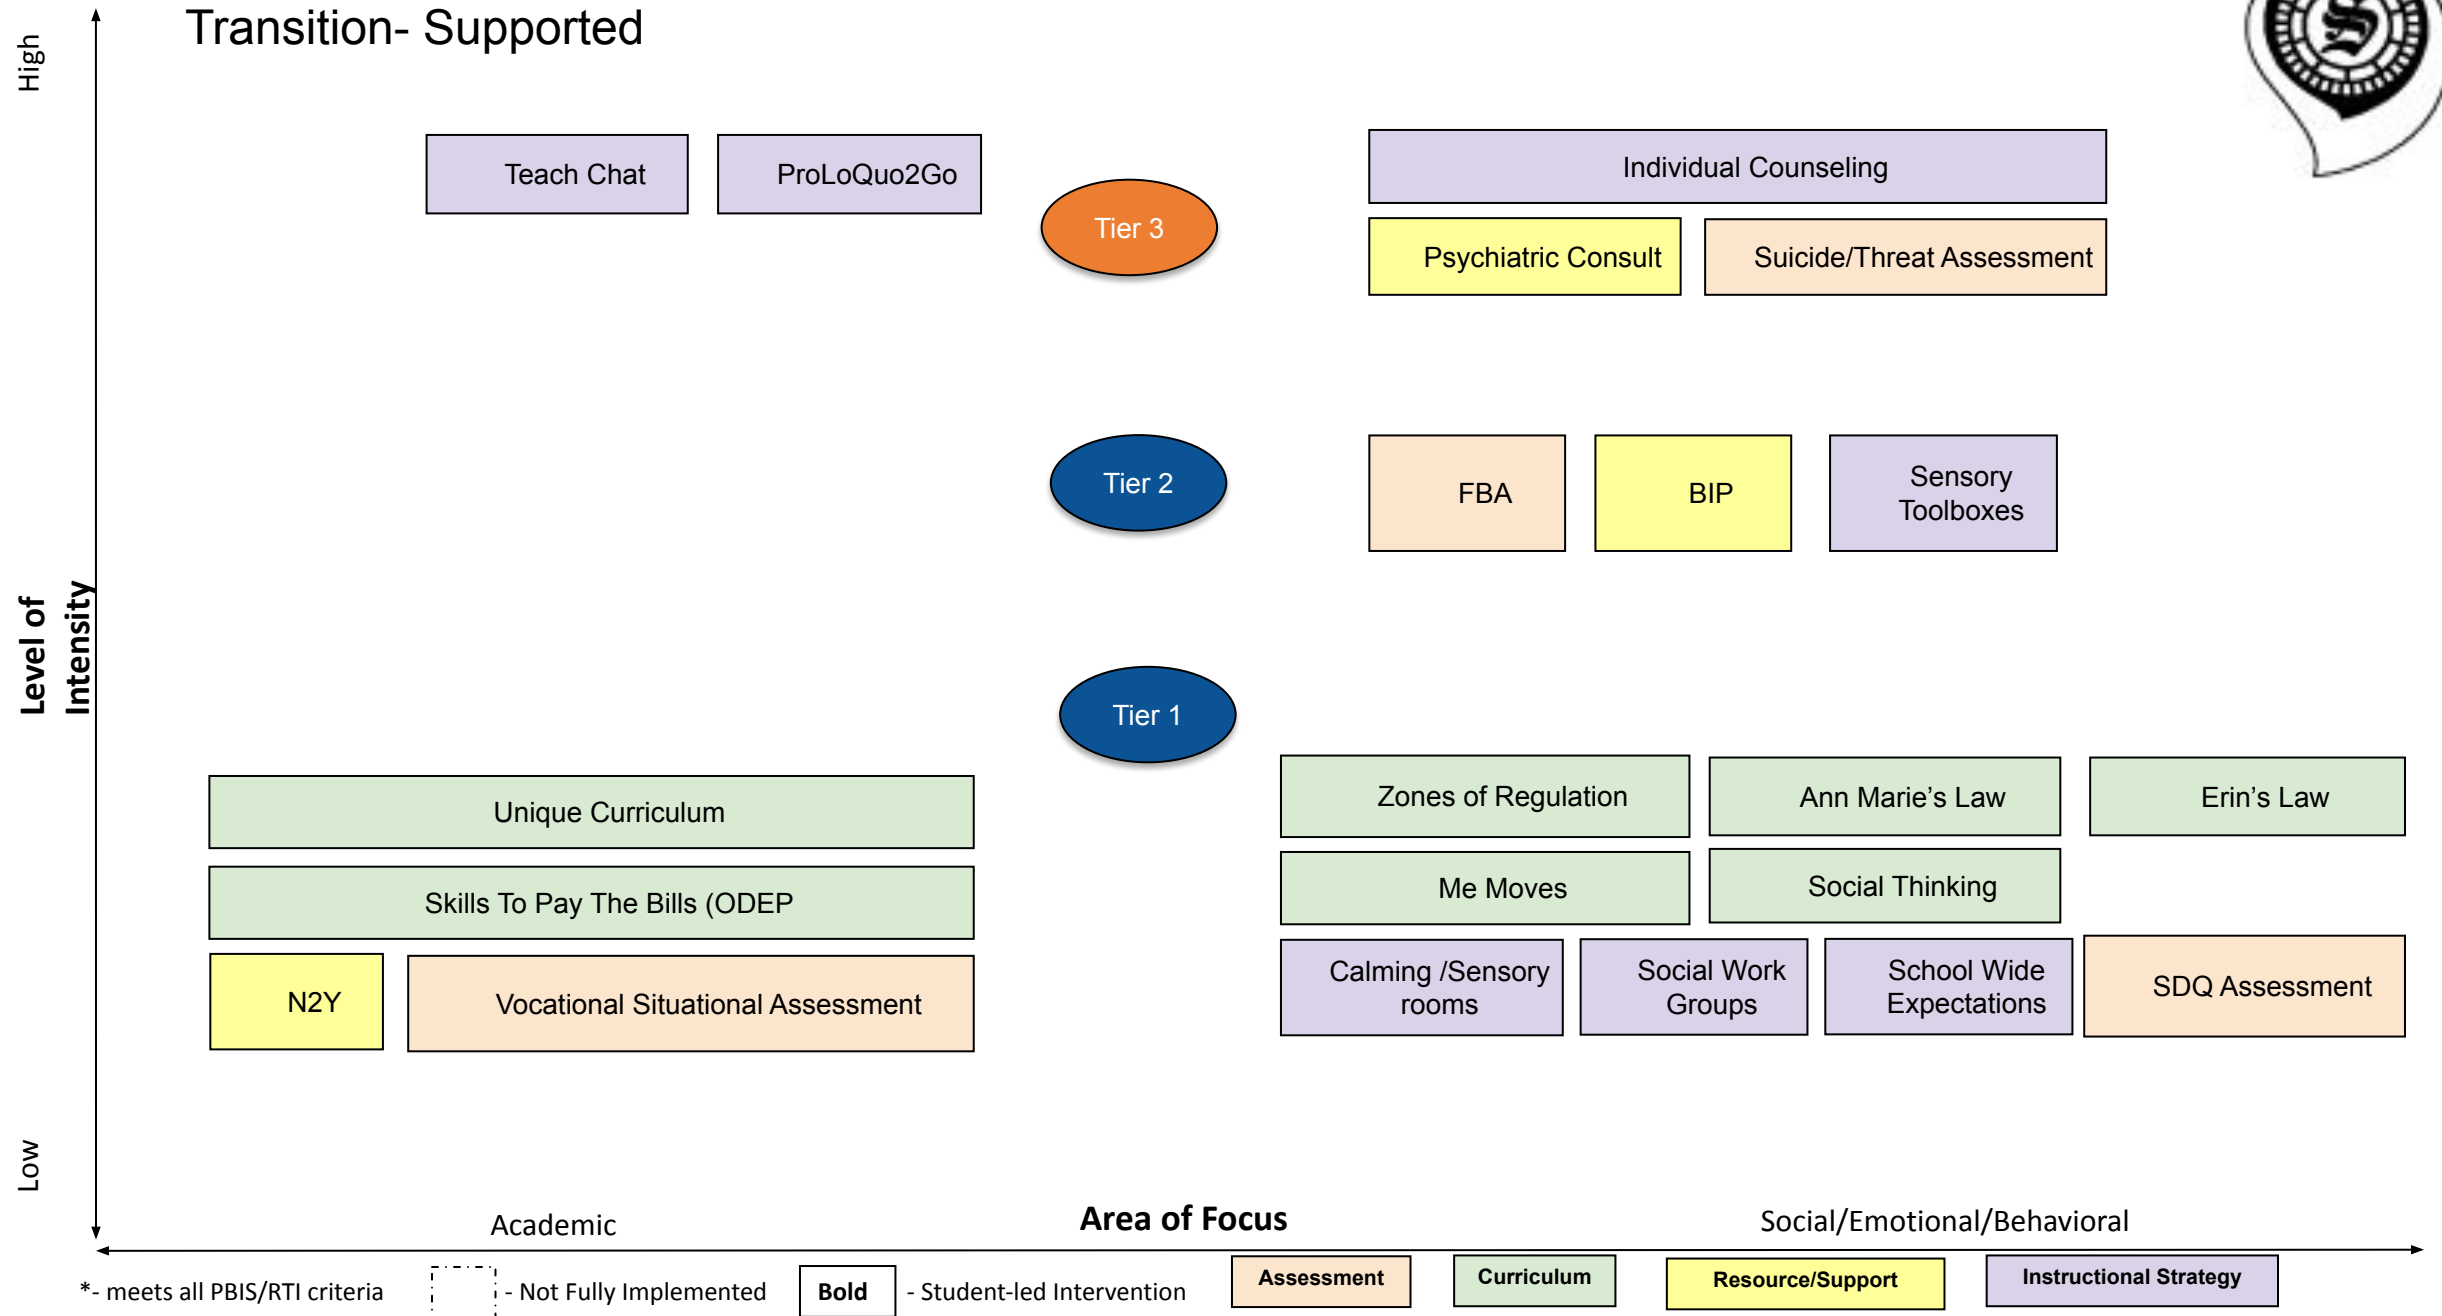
Transition- Supported

High

Level of Intensity

Low

Teach Chat

ProLoQuo2Go

Tier 3

Individual Counseling

Psychiatric Consult

Suicide/Threat Assessment

Tier 2

FBA

BIP

Sensory Toolboxes

Tier 1

Unique Curriculum

Skills To Pay The Bills (ODEP

N2Y

Vocational Situational Assessment

Zones of Regulation

Ann Marie's Law

Erin's Law

Me Moves

Social Thinking

Calming /Sensory rooms

Social Work Groups

School Wide Expectations

SDQ Assessment

Academic

Area of Focus

Social/Emotional/Behavioral

*- meets all PBIS/RTI criteria

- Not Fully Implemented

Bold

- Student-led Intervention

Assessment

Curriculum

Resource/Support

Instructional Strategy